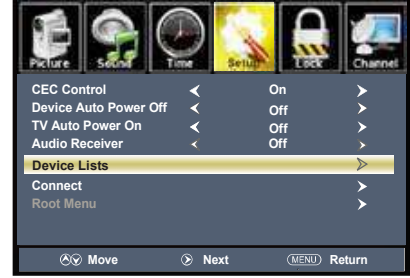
Picture Sound Time Setup Lock Channel

| CEC Control | < | On | > |
|---|---|---|---|
| Device Auto Power Off | < | Off | > |
| TV Auto Power On | < | Off | > |
| Audio Receiver | < | Off | > |
| Device Lists | | | > |
| Connect | | | > |
| Root Menu | | | > |

Move Next MENU Return